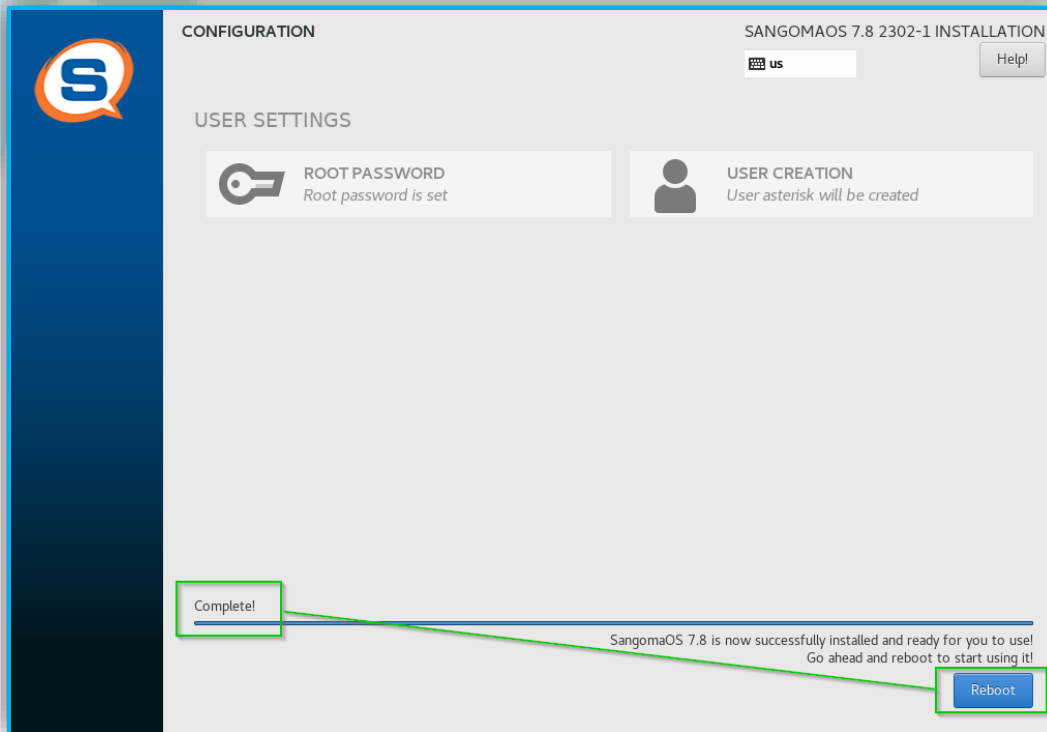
CONFIGURATION

SANGOMAOS 7.8 2302-1 INSTALLATION

us

Help!

USER SETTINGS

ROOT PASSWORD
Root password is set

USER CREATION
User asterisk will be created

Complete!

SangomaOS 7.8 is now successfully installed and ready for you to use!
Go ahead and reboot to start using it!

Reboot